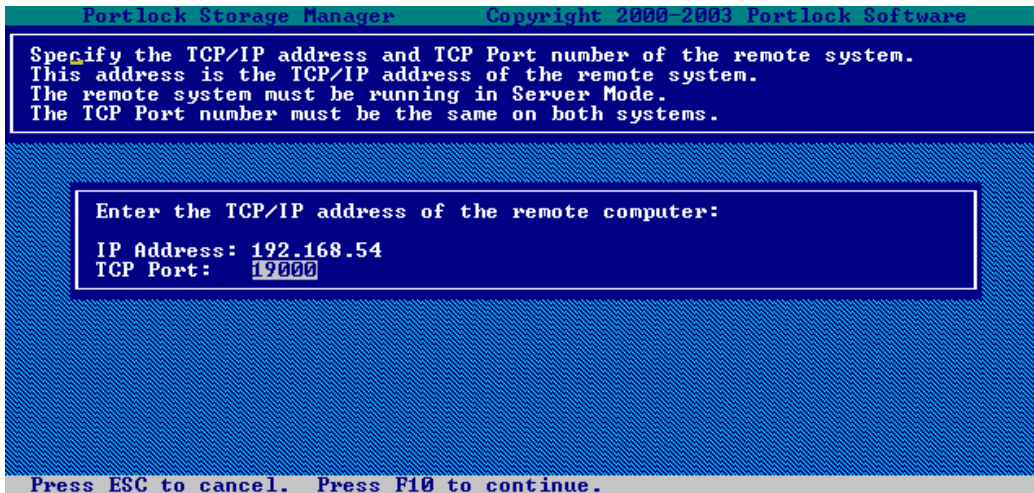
Portlock Storage Manager Copyright 2000-2003 Portlock Software

Specify the TCP/IP address and TCP Port number of the remote system.
This address is the TCP/IP address of the remote system.
The remote system must be running in Server Mode.
The TCP Port number must be the same on both systems.

Enter the TCP/IP address of the remote computer:

IP Address: 192.168.54
TCP Port: 19000

Press ESC to cancel. Press F10 to continue.